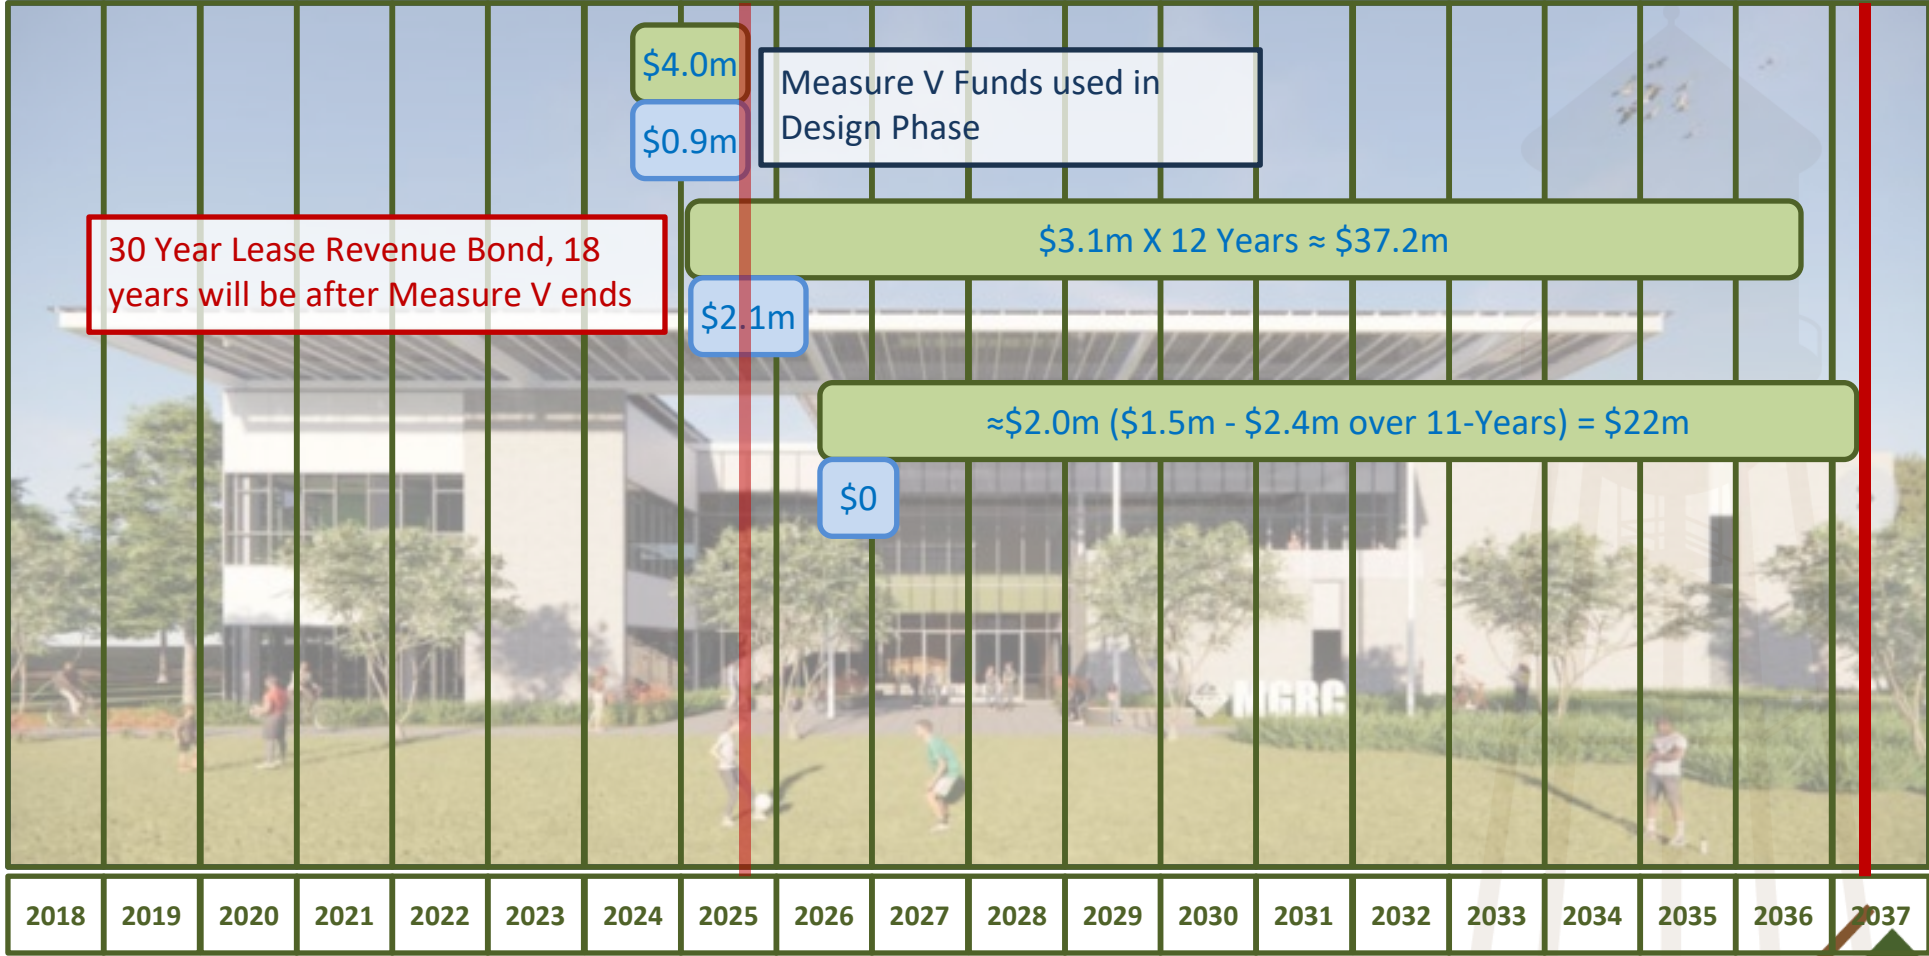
$4.0m

$0.9m

Measure V Funds used in Design Phase

30 Year Lease Revenue Bond, 18 years will be after Measure V ends

$3.1m X 12 Years ≈ $37.2m

$2.1m

≈$2.0m ($1.5m - $2.4m over 11-Years) = $22m

$0

NGRC

| 2018 | 2019 | 2020 | 2021 | 2022 | 2023 | 2024 | 2025 | 2026 | 2027 | 2028 | 2029 | 2030 | 2031 | 2032 | 2033 | 2034 | 2035 | 2036 | 2037 |
|---|---|---|---|---|---|---|---|---|---|---|---|---|---|---|---|---|---|---|---|